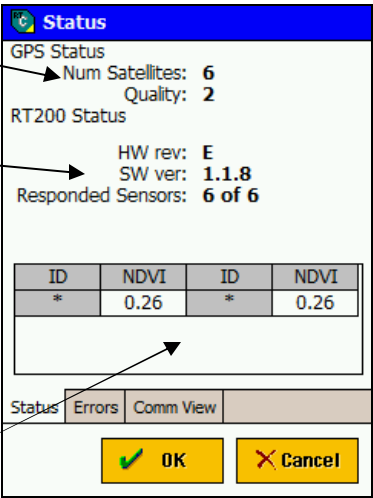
Status

GPS Status
Num Satellites: 6
Quality: 2

RT200 Status
HW rev: E
SW ver: 1.1.8
Responded Sensors: 6 of 6

| ID | NDVI | ID | NDVI |
|---|---|---|---|
| * | 0.26 | * | 0.26 |

Status | Errors | Comm View

OK
Cancel